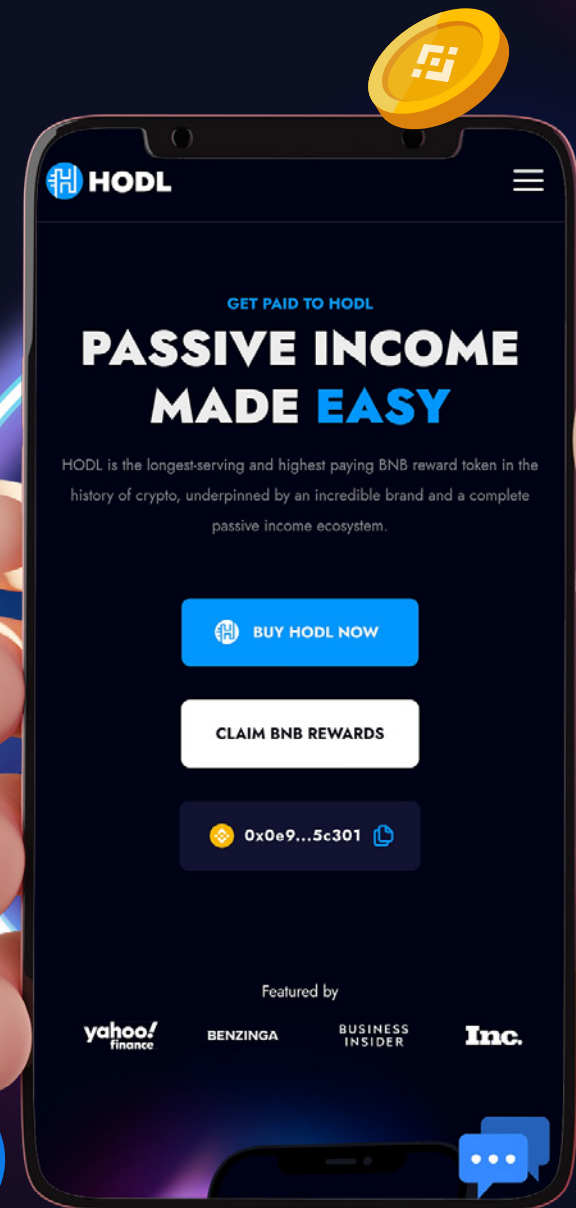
HODL

GET PAID TO HODL

PASSIVE INCOME MADE EASY

HODL is the longest-serving and highest paying BNB reward token in the history of crypto, underpinned by an incredible brand and a complete passive income ecosystem.

BUY HODL NOW

CLAIM BNB REWARDS

0x0e9...5c301

Featured by

yahoo! finance

BENZINGA

BUSINESS INSIDER

Inc.